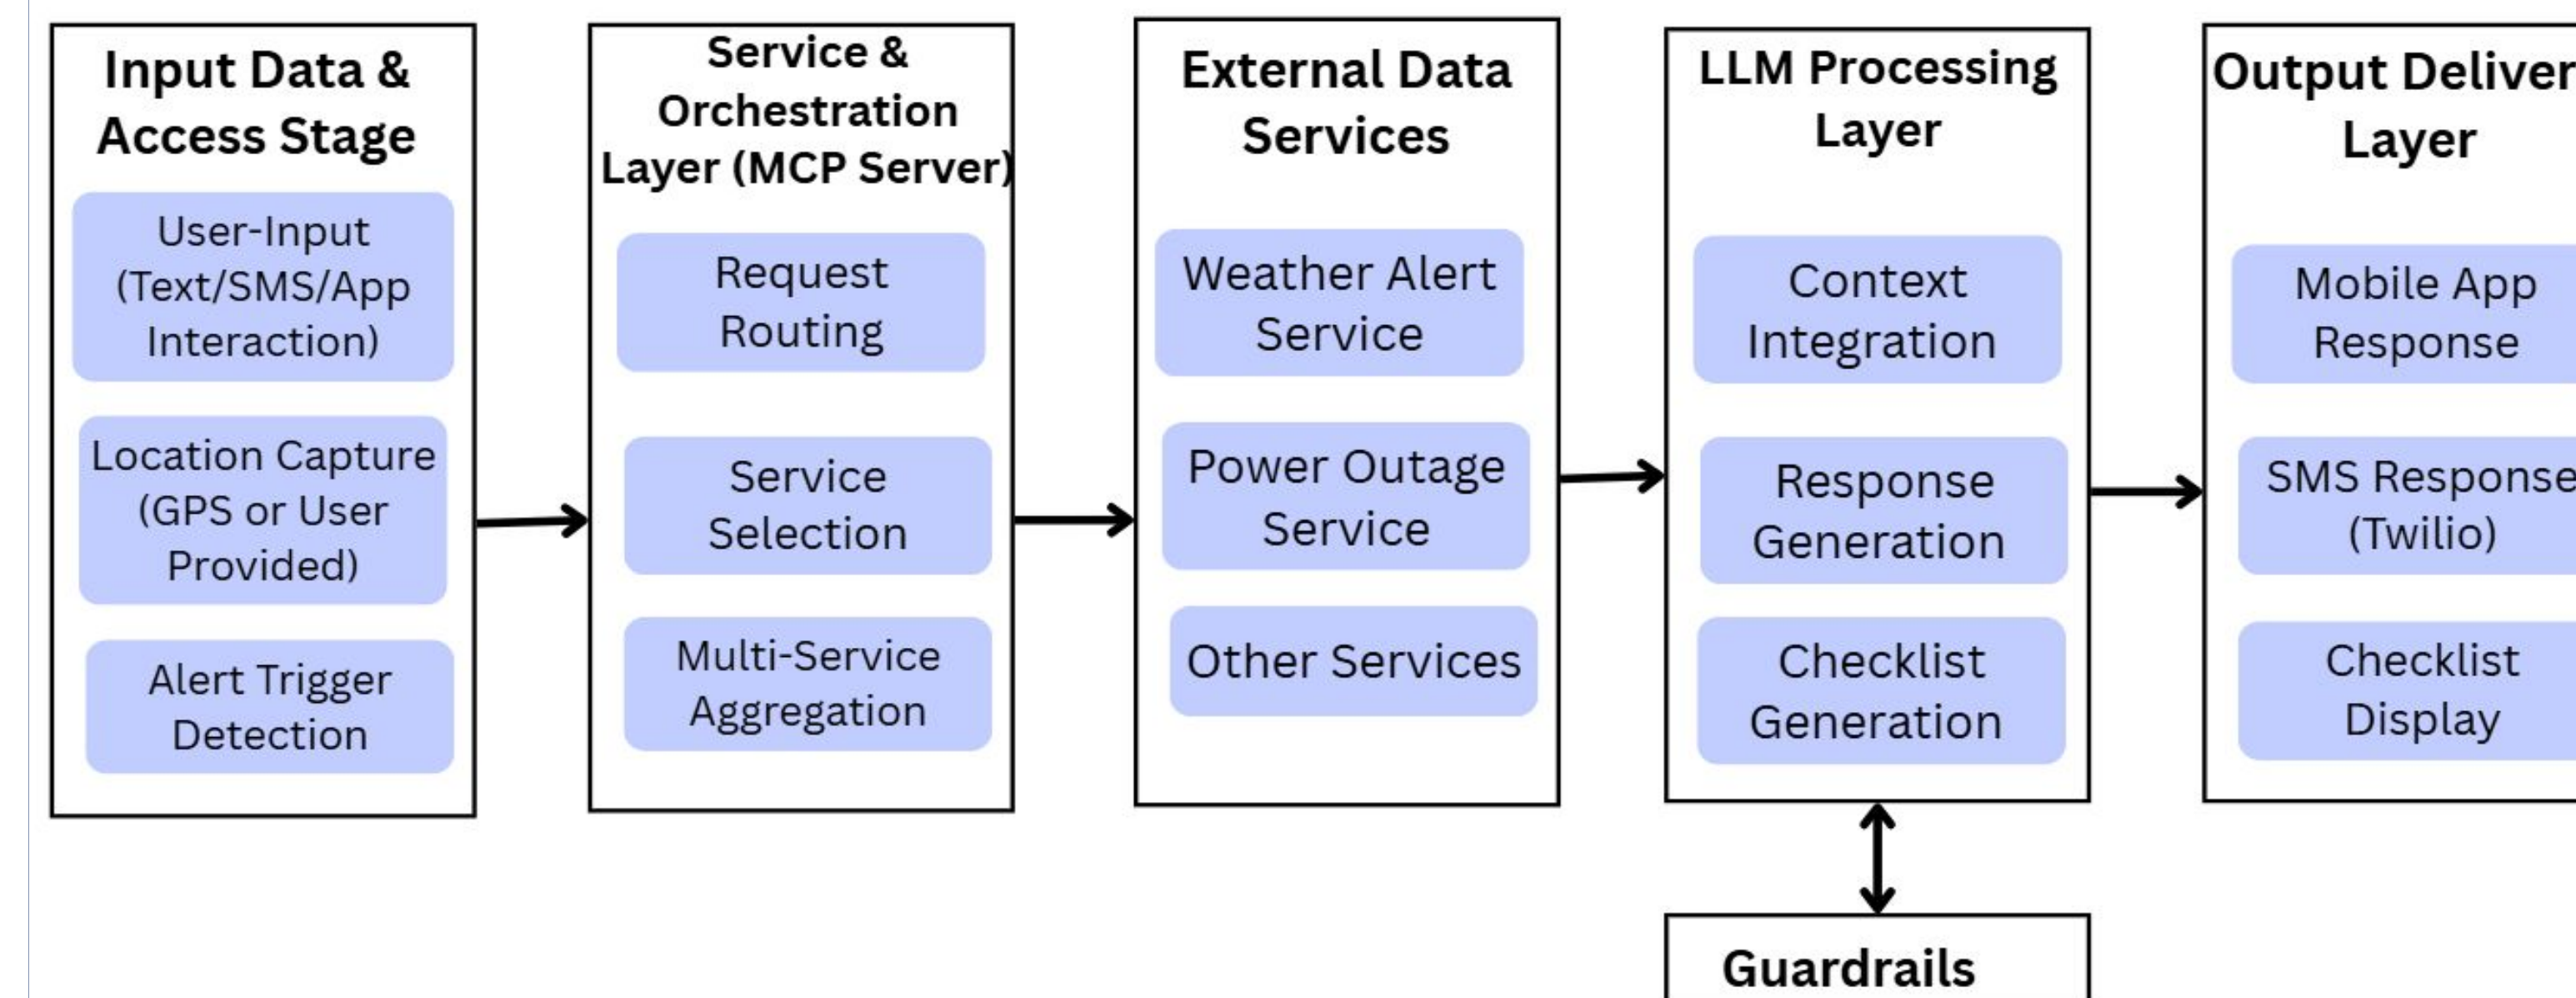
Input Data & Access Stage

User-Input (Text/SMS/App Interaction)

Location Capture (GPS or User Provided)

Alert Trigger Detection

Service & Orchestration Layer (MCP Server)

Request Routing

Service Selection

Multi-Service Aggregation

External Data Services

Weather Alert Service

Power Outage Service

Other Services

LLM Processing Layer

Context Integration

Response Generation

Checklist Generation

Guardrails

Output Deliver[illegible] Layer

Mobile App Response

SMS Response (Twilio)

Checklist Display